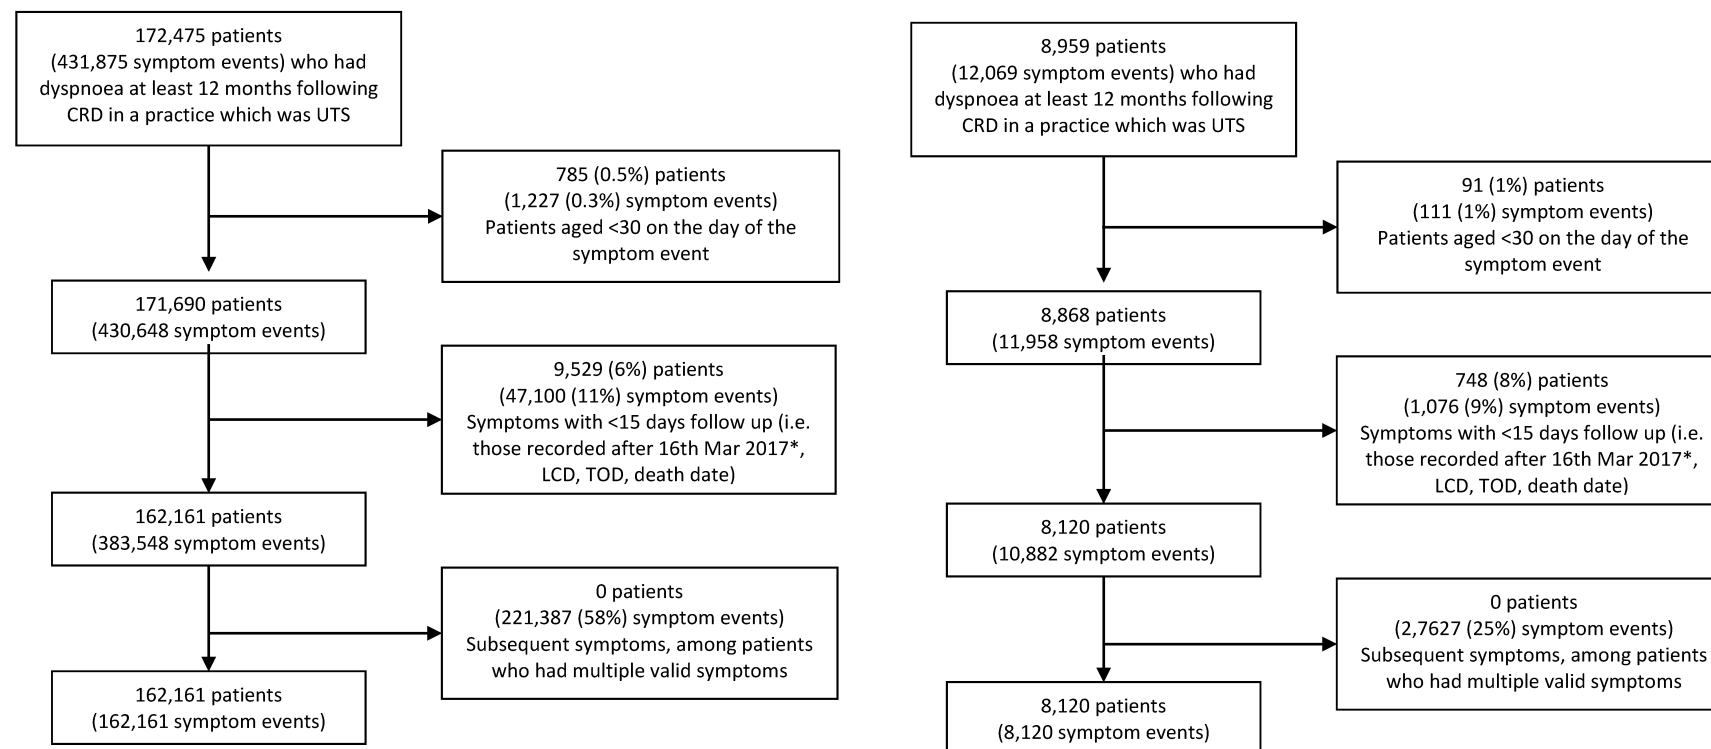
172,475 patients (431,875 symptom events) who had dyspnoea at least 12 months following CRD in a practice which was UTS

785 (0.5%) patients (1,227 (0.3%) symptom events) Patients aged <30 on the day of the symptom event

171,690 patients (430,648 symptom events)

9,529 (6%) patients (47,100 (11%) symptom events) Symptoms with <15 days follow up (i.e. those recorded after 16th Mar 2017*, LCD, TOD, death date)

162,161 patients (383,548 symptom events)

0 patients (221,387 (58%) symptom events) Subsequent symptoms, among patients who had multiple valid symptoms

162,161 patients (162,161 symptom events)

8,959 patients (12,069 symptom events) who had dyspnoea at least 12 months following CRD in a practice which was UTS

91 (1%) patients (111 (1%) symptom events) Patients aged <30 on the day of the symptom event

8,868 patients (11,958 symptom events)

748 (8%) patients (1,076 (9%) symptom events) Symptoms with <15 days follow up (i.e. those recorded after 16th Mar 2017*, LCD, TOD, death date)

8,120 patients (10,882 symptom events)

0 patients (2,7627 (25%) symptom events) Subsequent symptoms, among patients who had multiple valid symptoms

8,120 patients (8,120 symptom events)